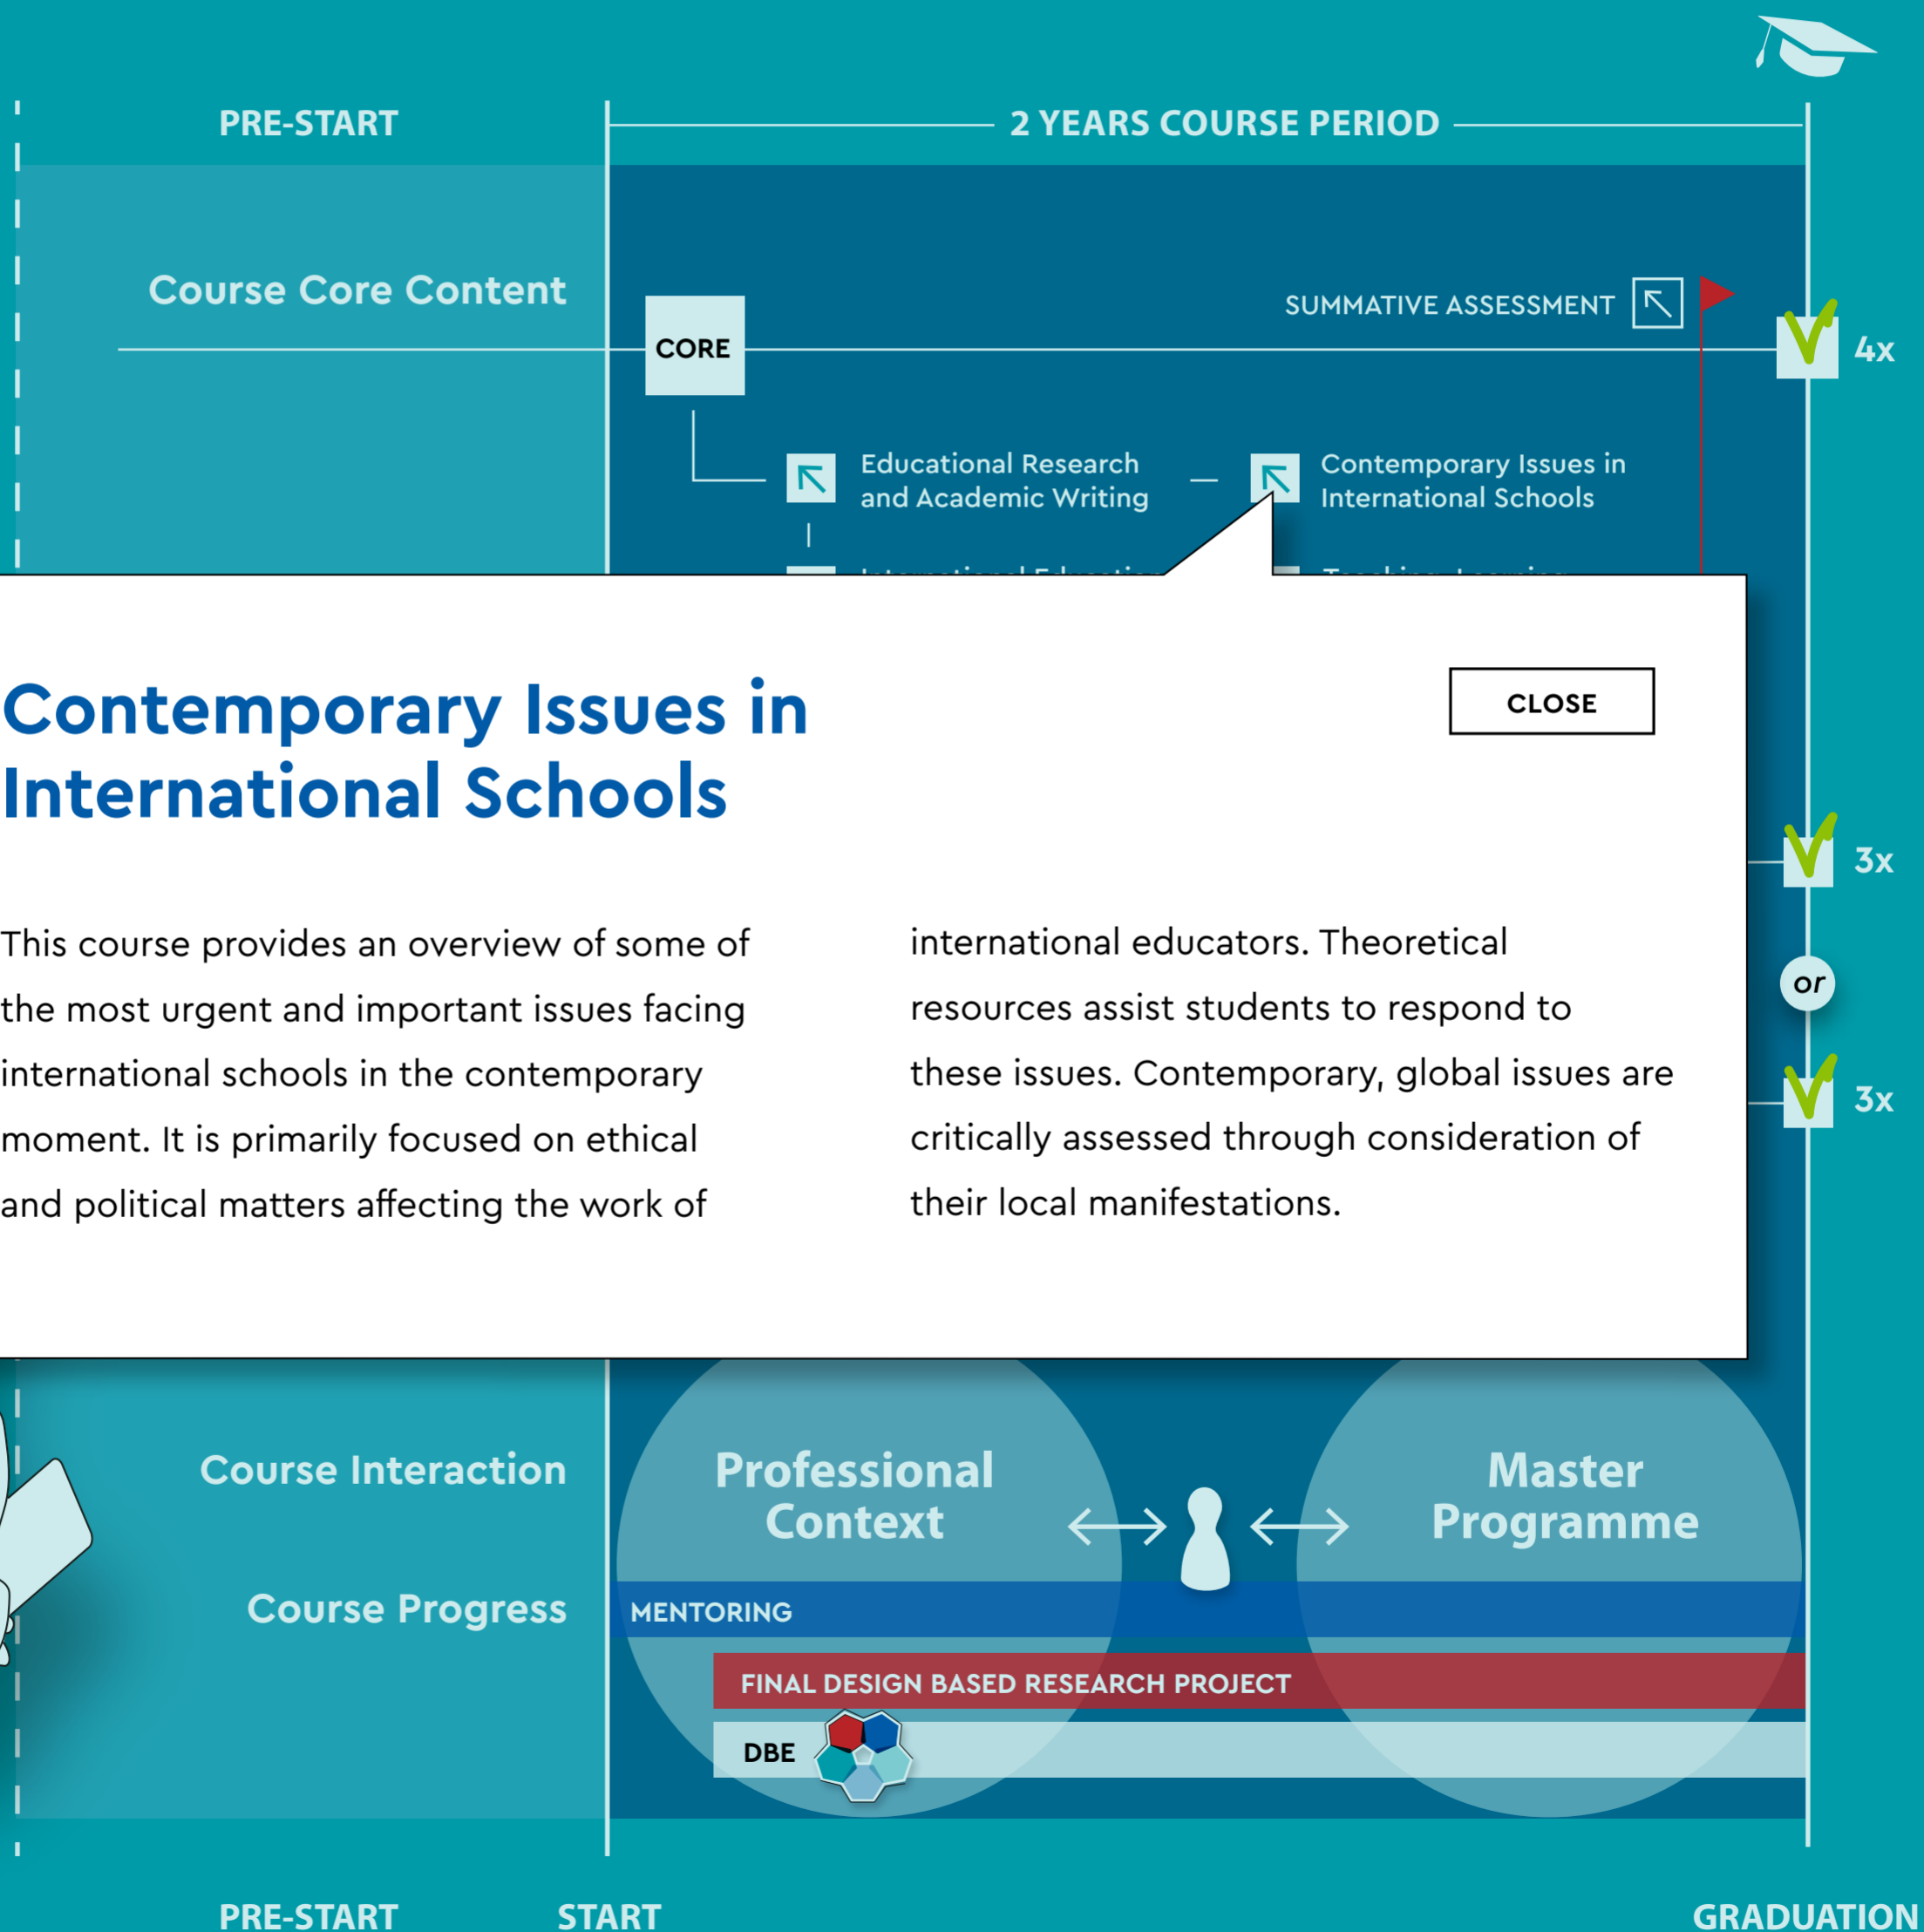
PRE-START

2 YEARS COURSE PERIOD

Course Core Content

SUMMATIVE ASSESSMENT

CORE

4x

Educational Research and Academic Writing

Contemporary Issues in International Schools

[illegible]

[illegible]

Contemporary Issues in International Schools

CLOSE

This course provides an overview of some of the most urgent and important issues facing international schools in the contemporary moment. It is primarily focused on ethical and political matters affecting the work of international educators. Theoretical resources assist students to respond to these issues. Contemporary, global issues are critically assessed through consideration of their local manifestations.

3x

or

3x

Course Interaction

Professional Context

Master Programme

Course Progress

MENTORING

FINAL DESIGN BASED RESEARCH PROJECT

DBE

PRE-START

START

GRADUATION